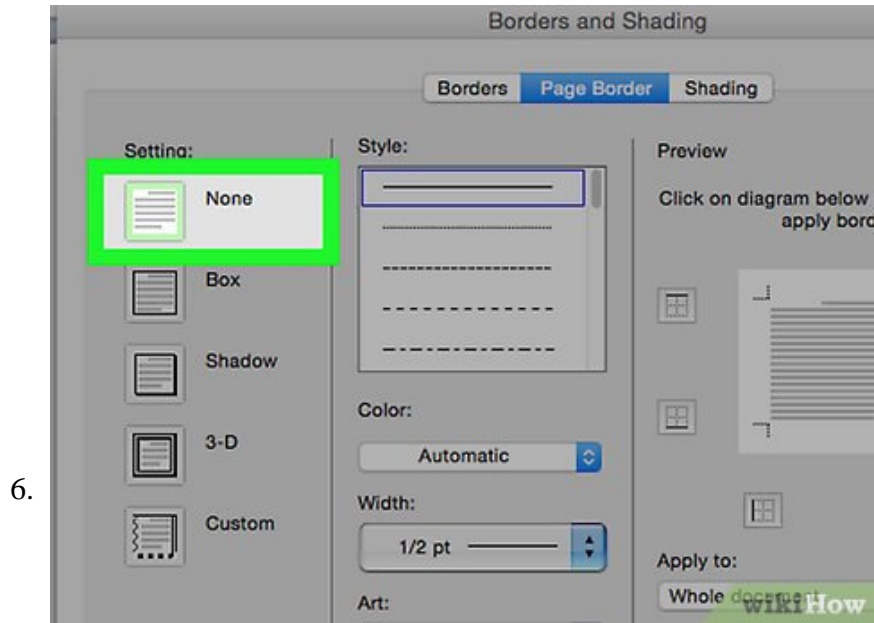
Borders and Shading

Borders | Page Border | Shading

Setting:

None

Box

Shadow

3-D

Custom

Style:

Color:

Automatic

Width:

1/2 pt

Art:

Preview

Click on diagram below apply bord

Apply to:

Whole d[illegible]

wikiHow

6.